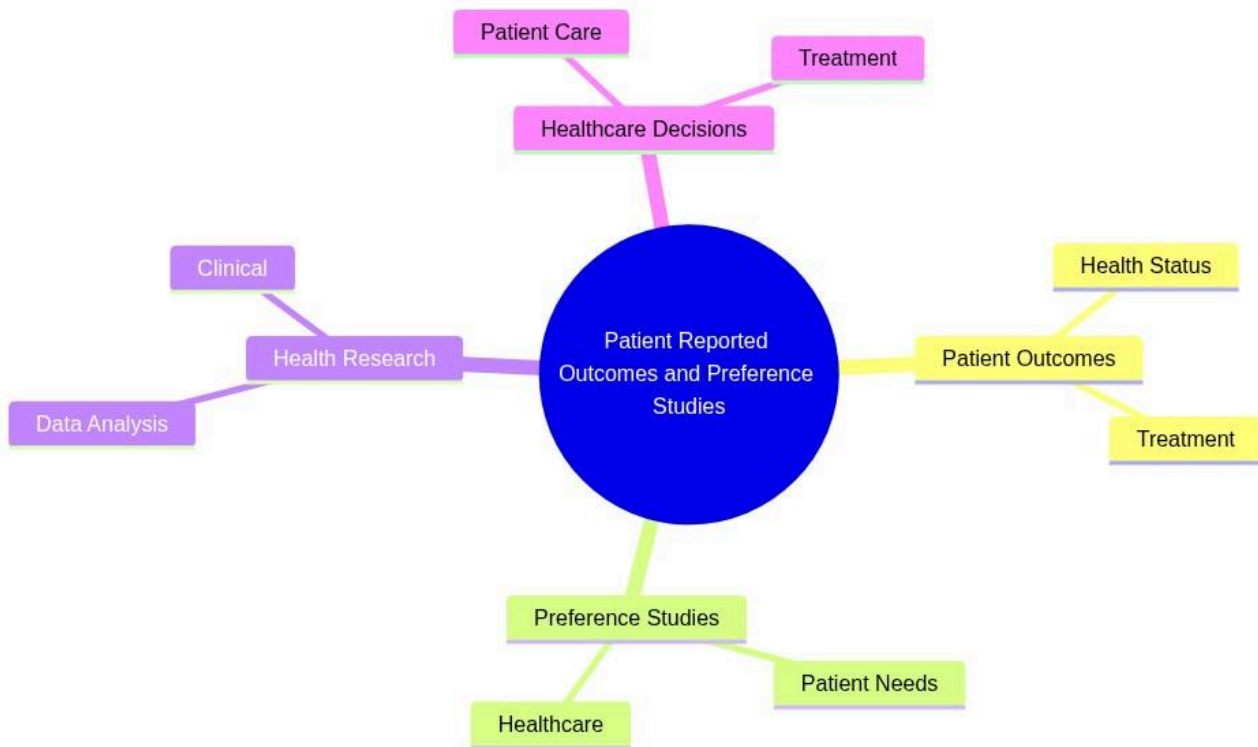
Patient Care

Treatment

Healthcare Decisions

Clinical

Health Research

Data Analysis

Patient Reported Outcomes and Preference Studies

Health Status

Patient Outcomes

Treatment

Preference Studies

Patient Needs

Healthcare